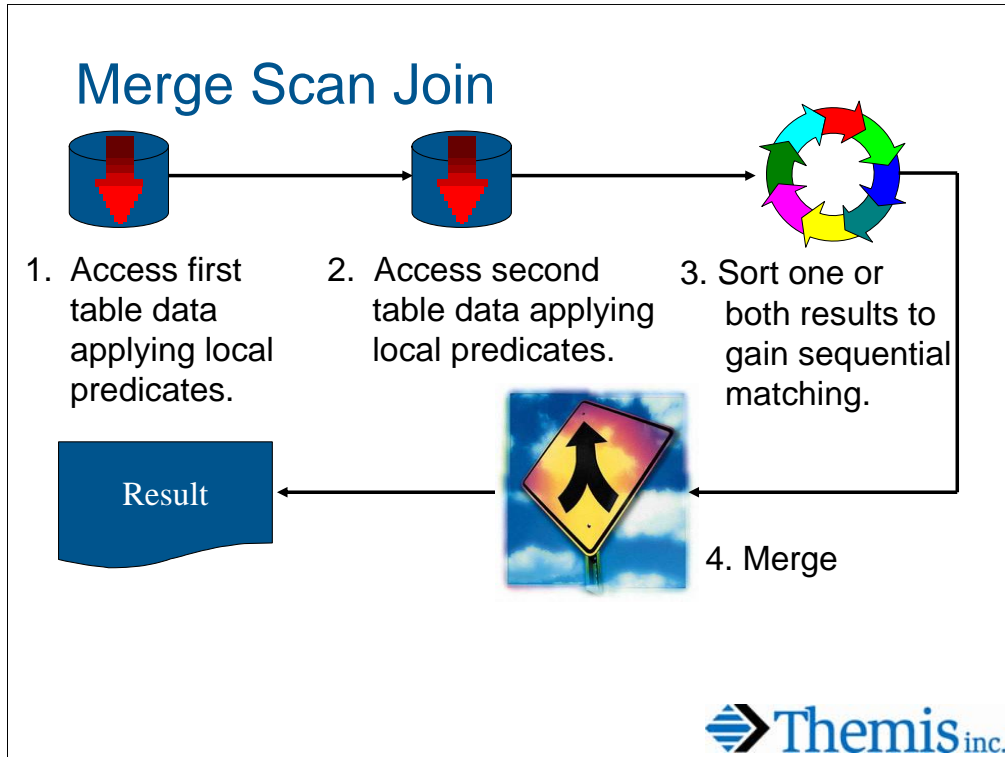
Merge Scan Join

1. Access first table data applying local predicates.

2. Access second table data applying local predicates.

3. Sort one or both results to gain sequential matching.

Result

4. Merge

Themis inc.